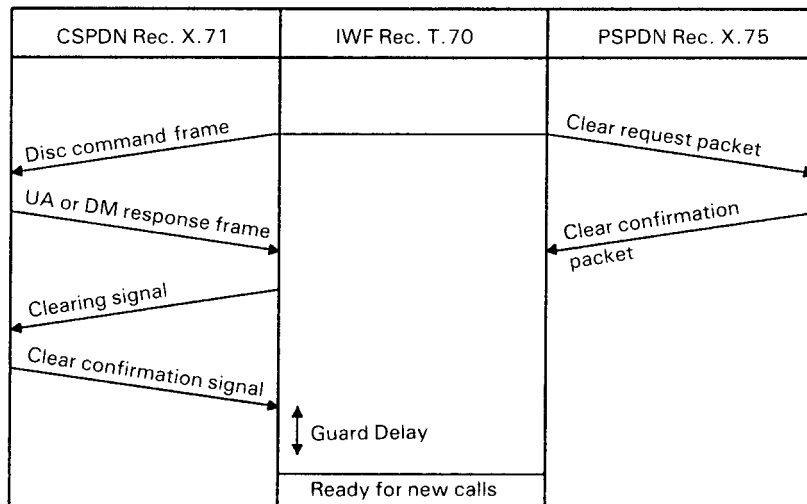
CSPDN Rec. X.71

IWF Rec. T.70

PSPDN Rec. X.75

Disc command frame

Clear request packet

UA or DM response frame

Clear confirmation packet

Clearing signal

Clear confirmation signal

Guard Delay

Ready for new calls